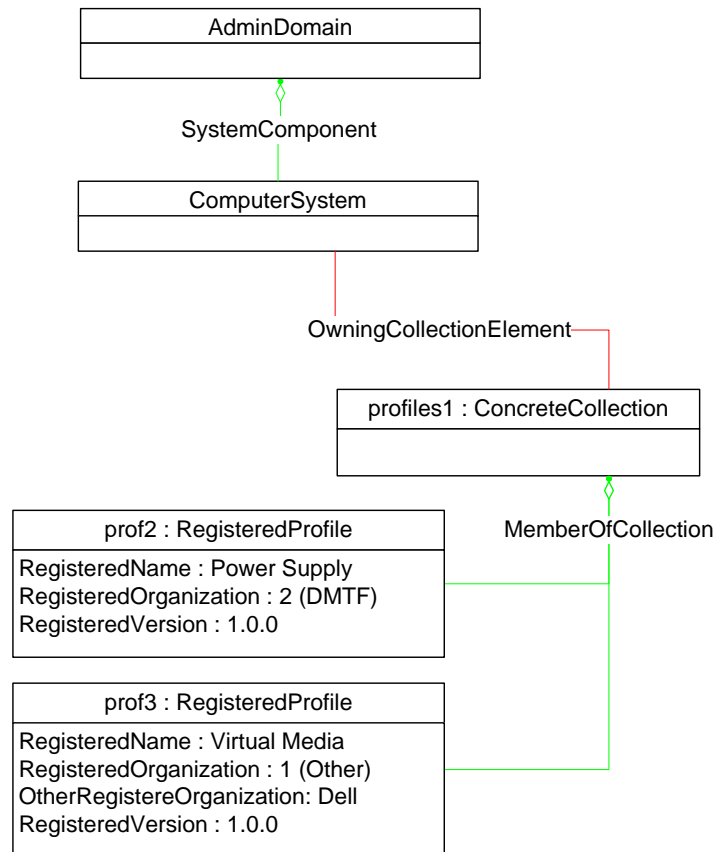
AdminDomain

SystemComponent

ComputerSystem

OwningCollectionElement

profiles1 : ConcreteCollection

MemberOfCollection

prof2 : RegisteredProfile

RegisteredName : Power Supply
RegisteredOrganization : 2 (DMTF)
RegisteredVersion : 1.0.0

prof3 : RegisteredProfile

RegisteredName : Virtual Media
RegisteredOrganization : 1 (Other)
OtherRegistereOrganization: Dell
RegisteredVersion : 1.0.0